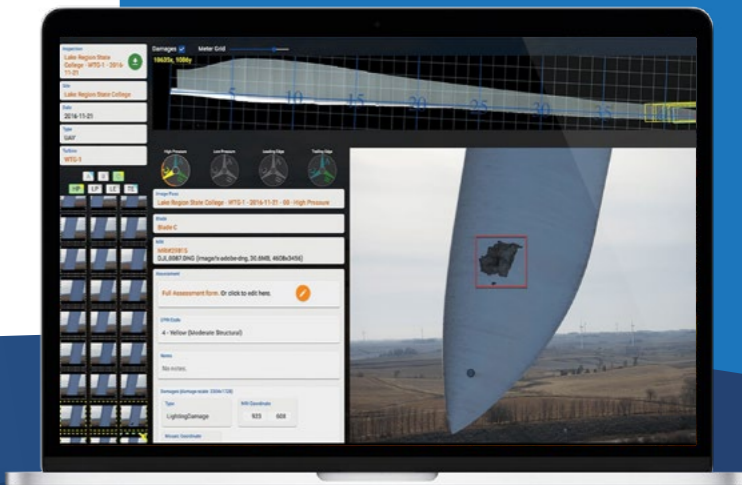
Inspection
Lake Region State College - WTG-1 - 2016-11-21

Site
Lake Region State College

Date
2016-11-21

Type
SAF

Turbine
WTG-1

HP LP LE TE

Damages Meter Grid

18635x, 1084y

5 10 15 20 25 30 35 40

High Pressure Low Pressure Leading Edge Trailing Edge

Image Pose
Lake Region State College - WTG-1 - 2016-11-21 - 60 - High Pressure

Blade
Blade C

WRI
WRH2181S
DJI_0087.DNG (image/x-adobe-dng, 30.6MB, 4608x3456)

Assessment
Full Assessment form. Or click to edit here.

CPM Code
4 - Yellow (Moderate Structural)

Notes
No notes.

Damages (damage scale: 0.00e-128)

Type
LightingDamage

WRI Coordinate
925 608

Mosaic Coordinate